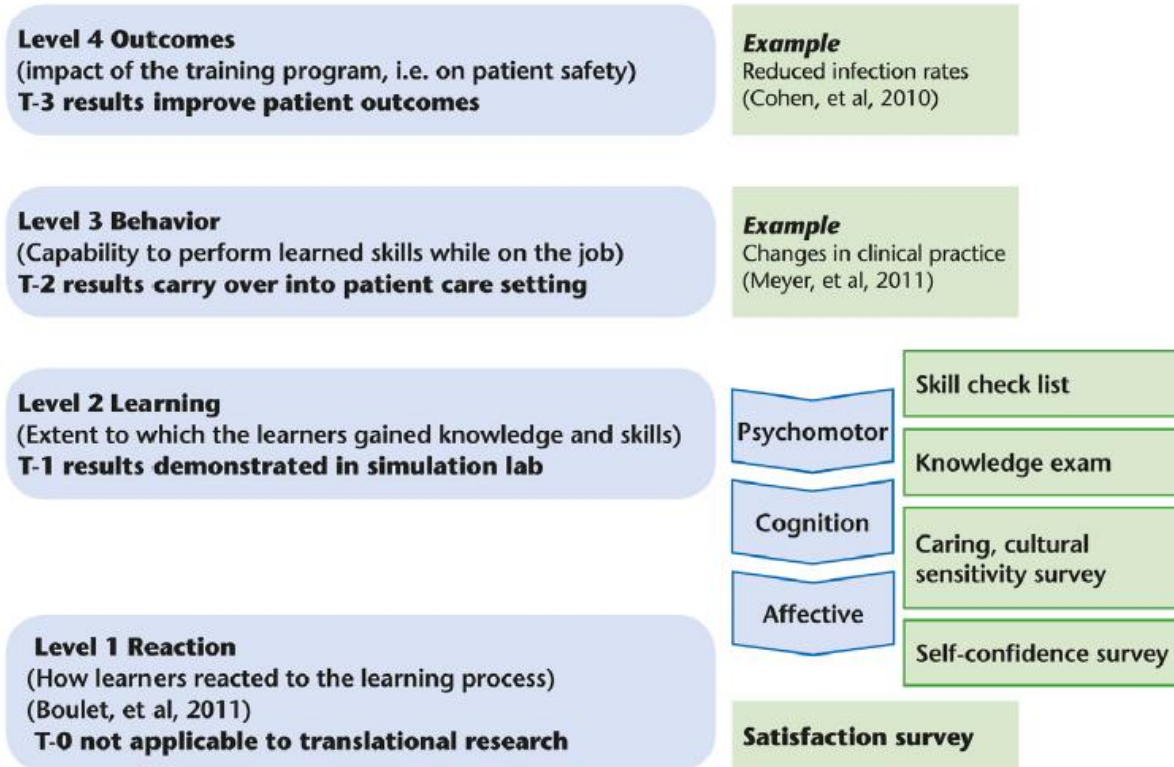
**Level 4 Outcomes**
(impact of the training program, i.e. on patient safety)
**T-3 results improve patient outcomes**

*Example*
Reduced infection rates
(Cohen, et al, 2010)

**Level 3 Behavior**
(Capability to perform learned skills while on the job)
**T-2 results carry over into patient care setting**

*Example*
Changes in clinical practice
(Meyer, et al, 2011)

**Level 2 Learning**
(Extent to which the learners gained knowledge and skills)
**T-1 results demonstrated in simulation lab**

Psychomotor

Cognition

Affective

Skill check list

Knowledge exam

Caring, cultural sensitivity survey

Self-confidence survey

**Level 1 Reaction**
(How learners reacted to the learning process)
(Boulet, et al, 2011)
**T-0 not applicable to translational research**

Satisfaction survey